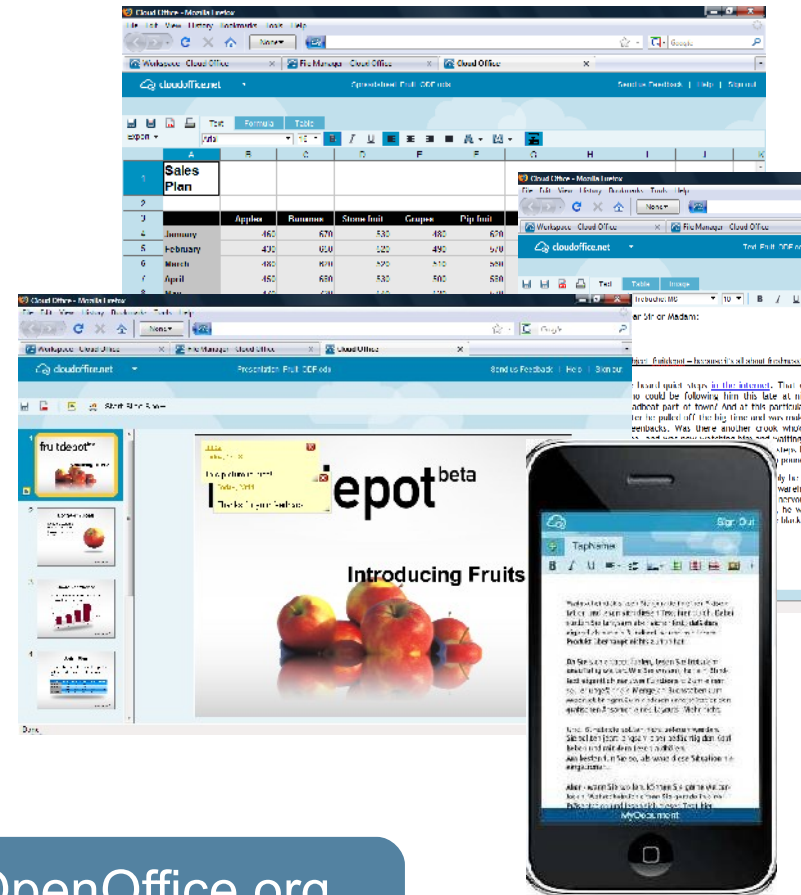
Cloud Office - Mozilla Firefox
File Edit View History Bookmarks Tools Help
None
Google
Workspace - Cloud Office
File Manager - Cloud Office
Cloud Office
cloudoffice.net
Spreadsheet: Fruit. ODF.ods
Send us Feedback | Help | Sign out
Text Formula Table
Export
Arial
| | A | B | C | D | E | F | G | H |
|---|---|---|---|---|---|---|---|---|
| 1 | Sales Plan | | | | | | | |
| 2 | | | | | | | | |
| 3 | | Apples | Bananas | Stone fruit | Grapes | Pip fruit | | |
| 4 | January | 460 | 670 | 530 | 480 | 670 | | |
| 5 | February | 400 | 650 | 520 | 490 | 670 | | |
| 6 | March | 480 | 620 | 520 | 510 | 650 | | |
| 7 | April | 450 | 680 | 530 | 502 | 650 | | |

Cloud Office - Mozilla Firefox
File Edit View History Bookmarks Tools Help
None
Workspace - Cloud Office
File Manager - Cloud Office
cloudoffice.net
Text: Fruit. ODF.odt
Text Table Image
Trebuchet MS 10 B I U
ar Sir or Madam:
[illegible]
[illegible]

Cloud Office - Mozilla Firefox
File Edit View History Bookmarks Tools Help
None
Google
Workspace - Cloud Office
File Manager - Cloud Office
Cloud Office
cloudoffice.net
Presentation: Fruit. ODF.odp
Send us Feedback | Help | Sign out
Start Slide Show
fruitdepot beta
Thanks for your feedback
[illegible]epot beta
Introducing Fruits
Done

Sign Out
Tagname
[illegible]
MyDocument

OpenOffice.org